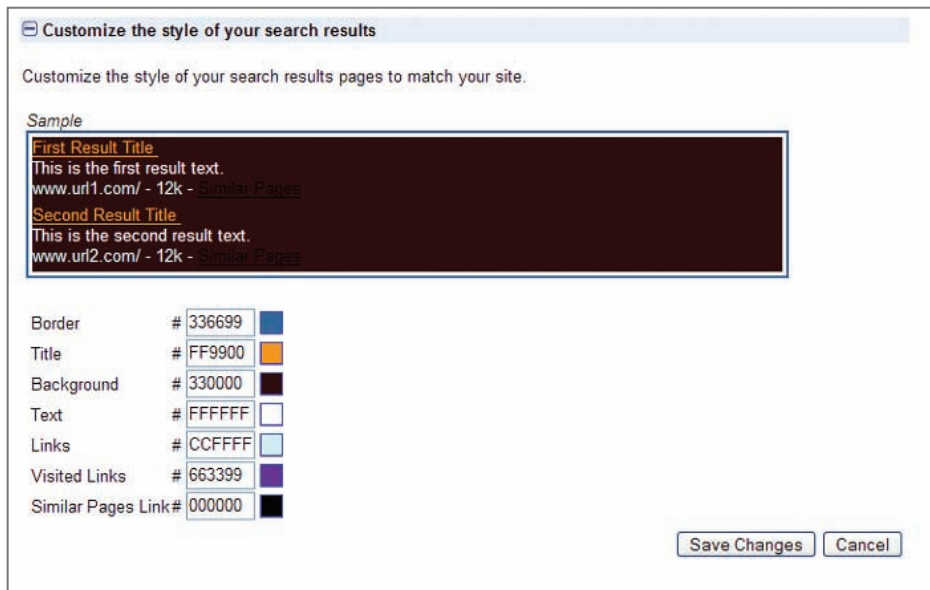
⊟ Customize the style of your search results

Customize the style of your search results pages to match your site.

Sample

First Result Title
This is the first result text.
www.url1.com/ - 12k - Similar Pages

Second Result Title
This is the second result text.
www.url2.com/ - 12k - Similar Pages

| | |
|---|---|
| Border | # 336699 |
| Title | # FF9900 |
| Background | # 330000 |
| Text | # FFFFFF |
| Links | # CCFFFF |
| Visited Links | # 663399 |
| Similar Pages Link | # 000000 |

Save Changes Cancel